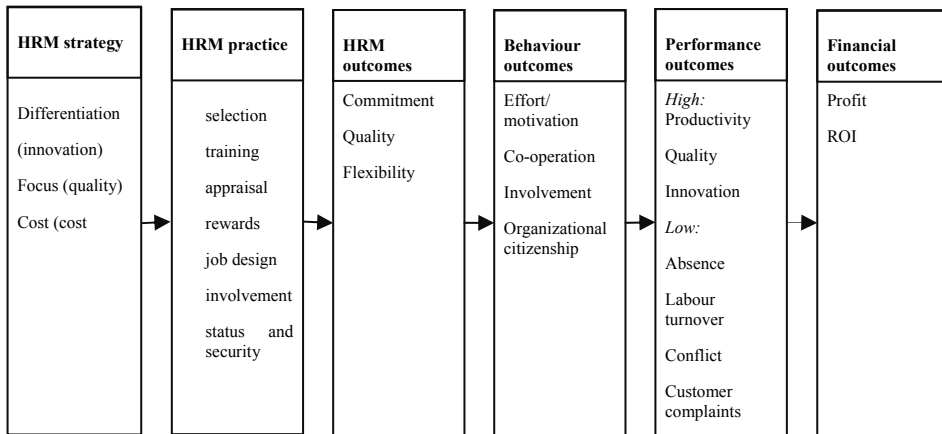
HRM strategy

Differentiation

(innovation)

Focus (quality)

Cost (cost

HRM practice

selection

training

appraisal

rewards

job design

involvement

status and security

HRM outcomes

Commitment

Quality

Flexibility

Behaviour outcomes

Effort/ motivation

Co-operation

Involvement

Organizational citizenship

Performance outcomes

*High:* Productivity

Quality

Innovation

*Low:*

Absence

Labour turnover

Conflict

Customer complaints

Financial outcomes

Profit

ROI